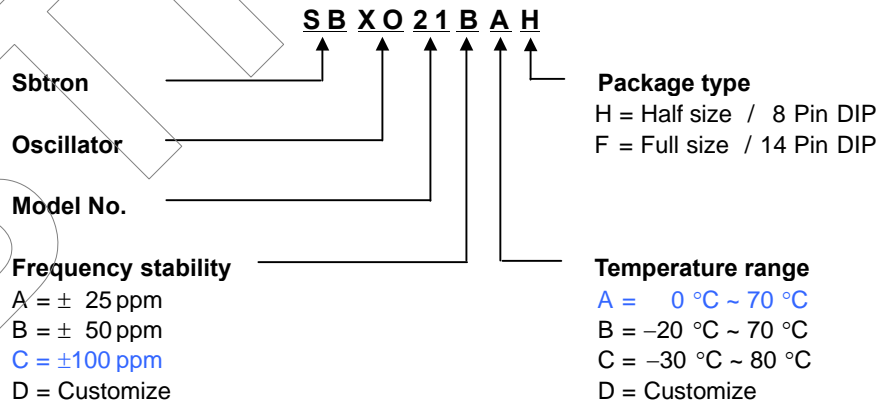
S B X O 2 1 B A H

Sbtron

Oscillator

Model No.

Frequency stability
A = ± 25 ppm
B = ± 50 ppm
C = ±100 ppm
D = Customize

Package type
H = Half size / 8 Pin DIP
F = Full size / 14 Pin DIP

Temperature range
A = 0 °C ~ 70 °C
B = −20 °C ~ 70 °C
C = −30 °C ~ 80 °C
D = Customize